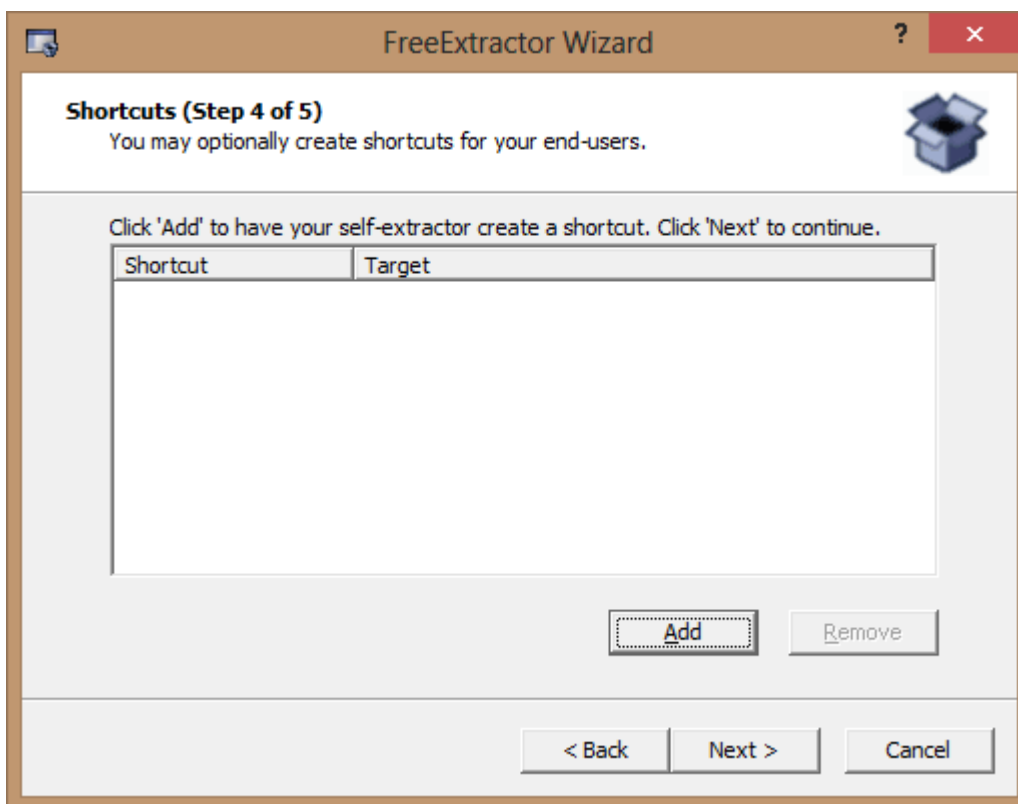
FreeExtractor Wizard

?

×

Shortcuts (Step 4 of 5)
You may optionally create shortcuts for your end-users.

Click 'Add' to have your self-extractor create a shortcut. Click 'Next' to continue.

| Shortcut | Target |
|---|---|

Add

Remove

< Back

Next >

Cancel